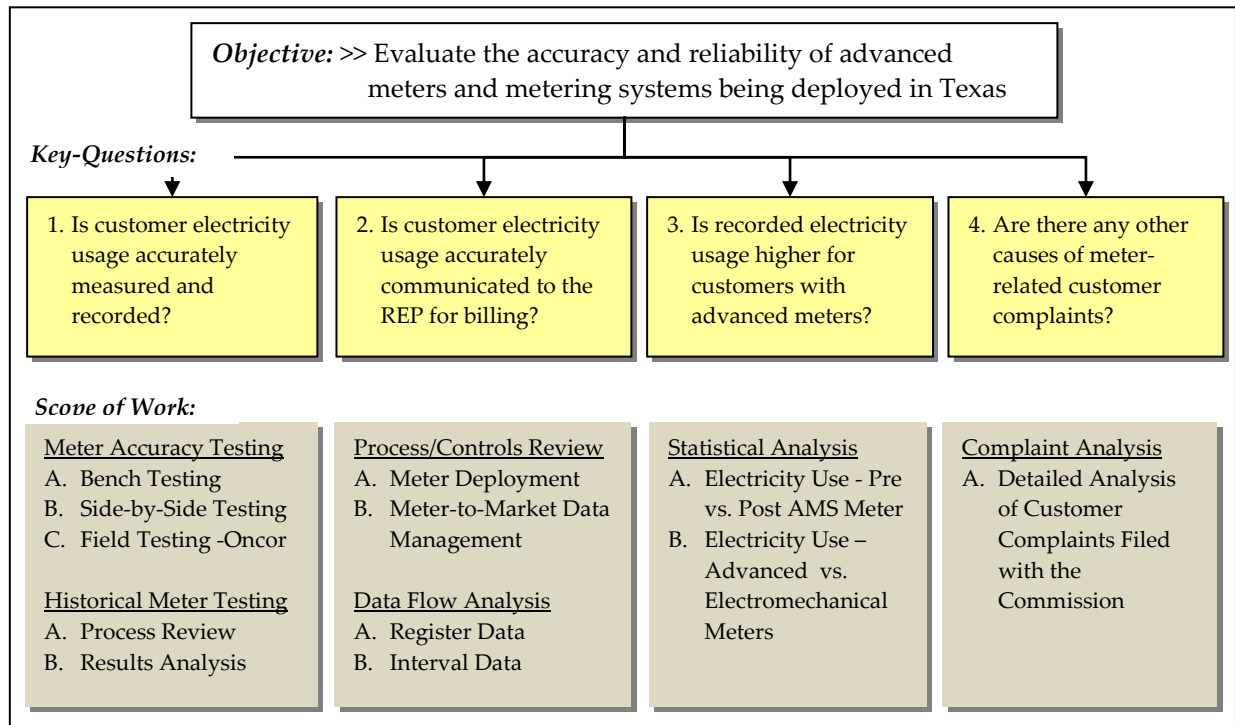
*Objective:* >> Evaluate the accuracy and reliability of advanced meters and metering systems being deployed in Texas

*Key-Questions:*

1. Is customer electricity usage accurately measured and recorded?

2. Is customer electricity usage accurately communicated to the REP for billing?

3. Is recorded electricity usage higher for customers with advanced meters?

4. Are there any other causes of meter-related customer complaints?

*Scope of Work:*

Meter Accuracy Testing
A. Bench Testing
B. Side-by-Side Testing
C. Field Testing -Oncor

Historical Meter Testing
A. Process Review
B. Results Analysis

Process/Controls Review
A. Meter Deployment
B. Meter-to-Market Data Management

Data Flow Analysis
A. Register Data
B. Interval Data

Statistical Analysis
A. Electricity Use - Pre vs. Post AMS Meter
B. Electricity Use – Advanced vs. Electromechanical Meters

Complaint Analysis
A. Detailed Analysis of Customer Complaints Filed with the Commission